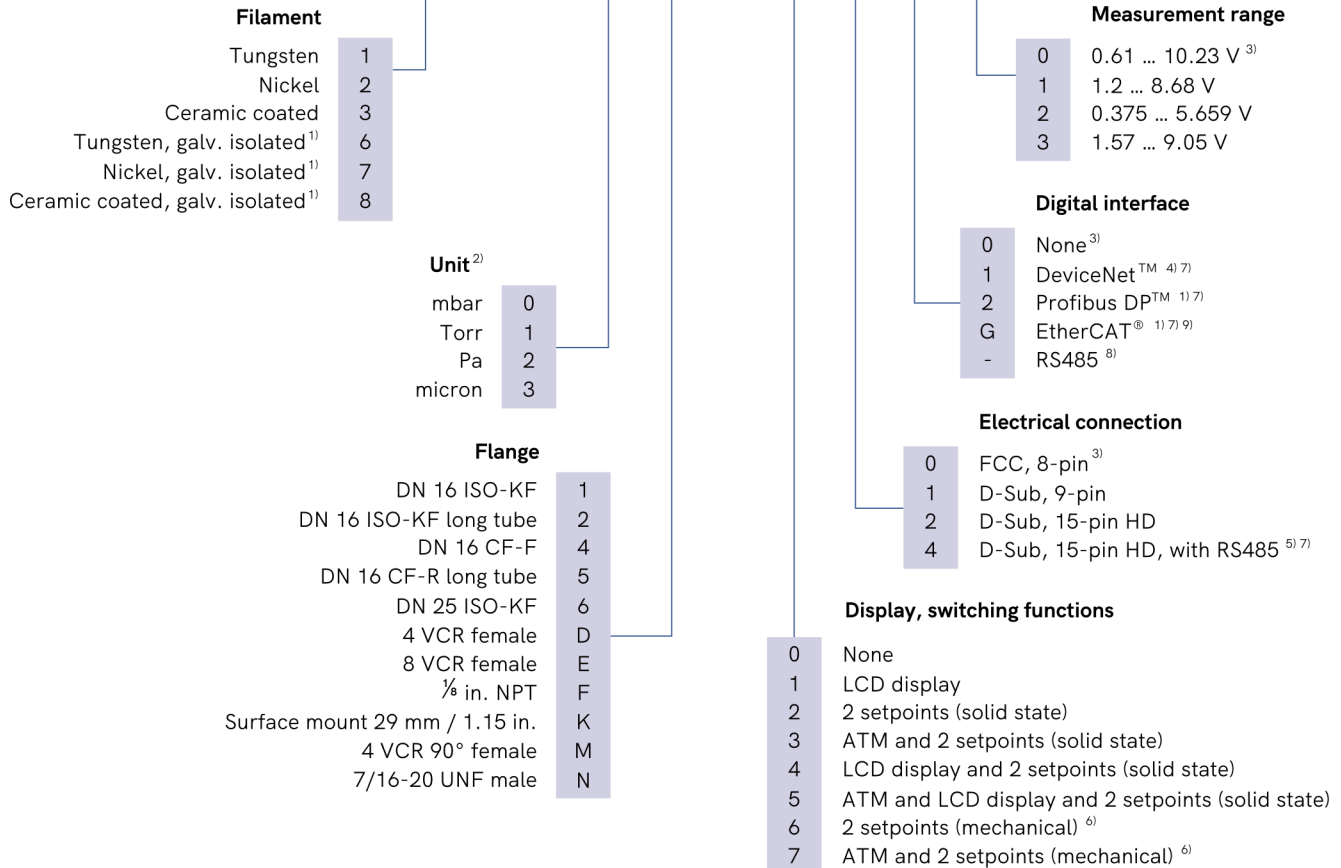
**Filament**

| | |
|---|---|
| Tungsten | 1 |
| Nickel | 2 |
| Ceramic coated | 3 |
| Tungsten, galv. isolated$^{1)}$ | 6 |
| Nickel, galv. isolated$^{1)}$ | 7 |
| Ceramic coated, galv. isolated$^{1)}$ | 8 |

**Unit**$^{2)}$

| | |
|---|---|
| mbar | 0 |
| Torr | 1 |
| Pa | 2 |
| micron | 3 |

**Flange**

| | |
|---|---|
| DN 16 ISO-KF | 1 |
| DN 16 ISO-KF long tube | 2 |
| DN 16 CF-F | 4 |
| DN 16 CF-R long tube | 5 |
| DN 25 ISO-KF | 6 |
| 4 VCR female | D |
| 8 VCR female | E |
| ⅛ in. NPT | F |
| Surface mount 29 mm / 1.15 in. | K |
| 4 VCR 90° female | M |
| 7/16-20 UNF male | N |

**Measurement range**

| | |
|---|---|
| 0 | 0.61 … 10.23 V$^{3)}$ |
| 1 | 1.2 … 8.68 V |
| 2 | 0.375 … 5.659 V |
| 3 | 1.57 … 9.05 V |

**Digital interface**

| | |
|---|---|
| 0 | None$^{3)}$ |
| 1 | DeviceNet™ $^{4)\,7)}$ |
| 2 | Profibus DP™ $^{1)\,7)}$ |
| G | EtherCAT® $^{1)\,7)\,9)}$ |
| - | RS485 $^{8)}$ |

**Electrical connection**

| | |
|---|---|
| 0 | FCC, 8-pin$^{3)}$ |
| 1 | D-Sub, 9-pin |
| 2 | D-Sub, 15-pin HD |
| 4 | D-Sub, 15-pin HD, with RS485 $^{5)\,7)}$ |

**Display, switching functions**

| | |
|---|---|
| 0 | None |
| 1 | LCD display |
| 2 | 2 setpoints (solid state) |
| 3 | ATM and 2 setpoints (solid state) |
| 4 | LCD display and 2 setpoints (solid state) |
| 5 | ATM and LCD display and 2 setpoints (solid state) |
| 6 | 2 setpoints (mechanical) $^{6)}$ |
| 7 | ATM and 2 setpoints (mechanical) $^{6)}$ |